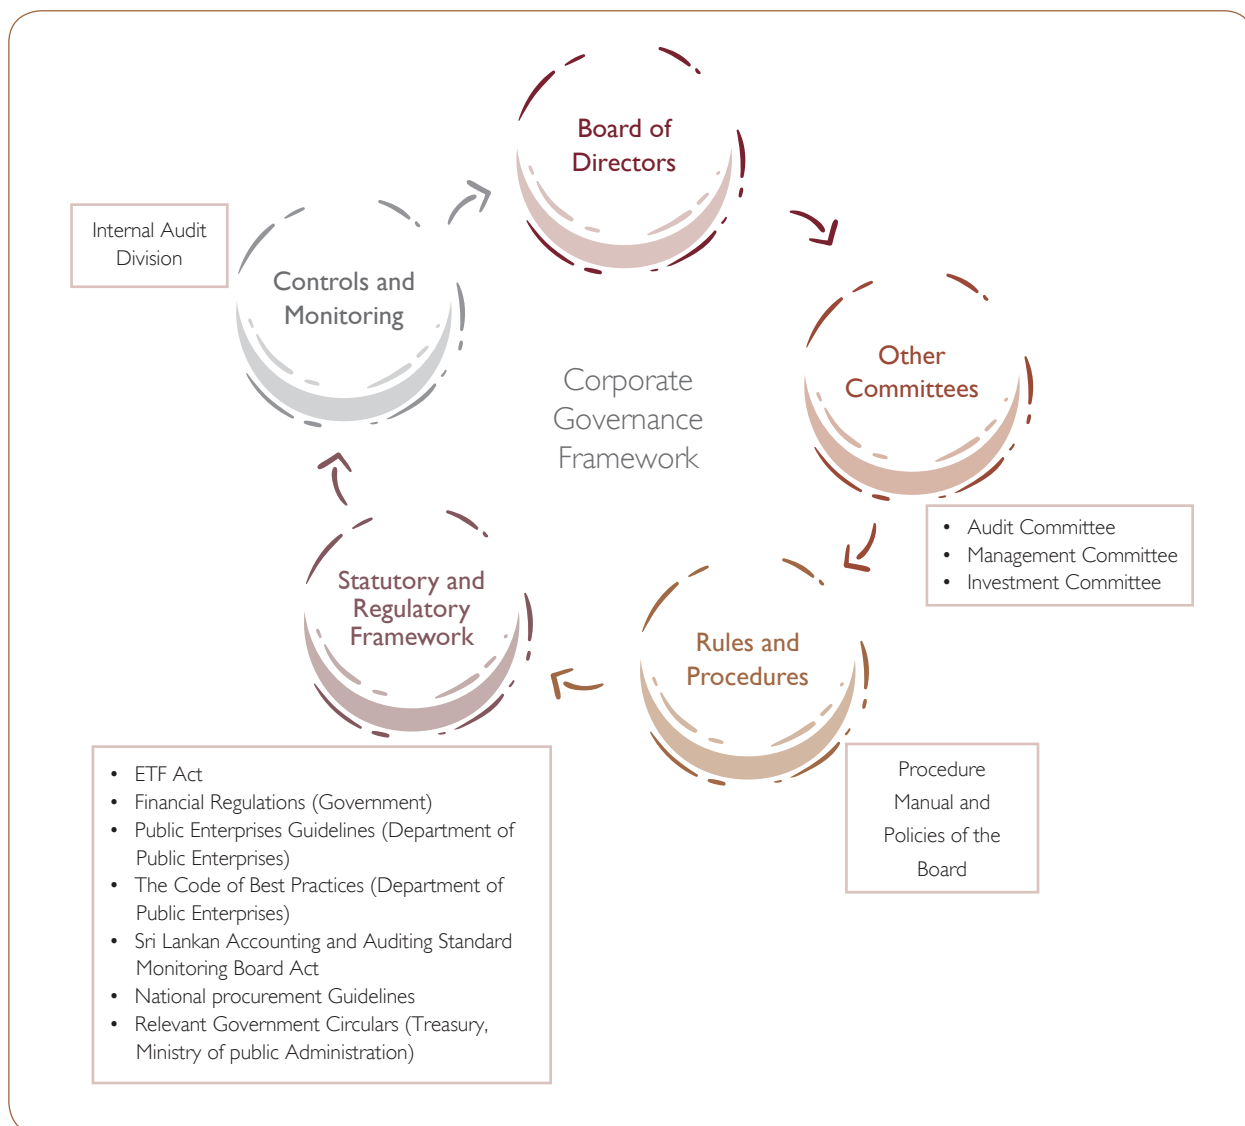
Board of Directors

Internal Audit Division

Controls and Monitoring

Other Committees

Corporate Governance Framework

- Audit Committee
- Management Committee
- Investment Committee

Statutory and Regulatory Framework

Rules and Procedures

- ETF Act
- Financial Regulations (Government)
- Public Enterprises Guidelines (Department of Public Enterprises)
- The Code of Best Practices (Department of Public Enterprises)
- Sri Lankan Accounting and Auditing Standard Monitoring Board Act
- National procurement Guidelines
- Relevant Government Circulars (Treasury, Ministry of public Administration)

Procedure Manual and Policies of the Board